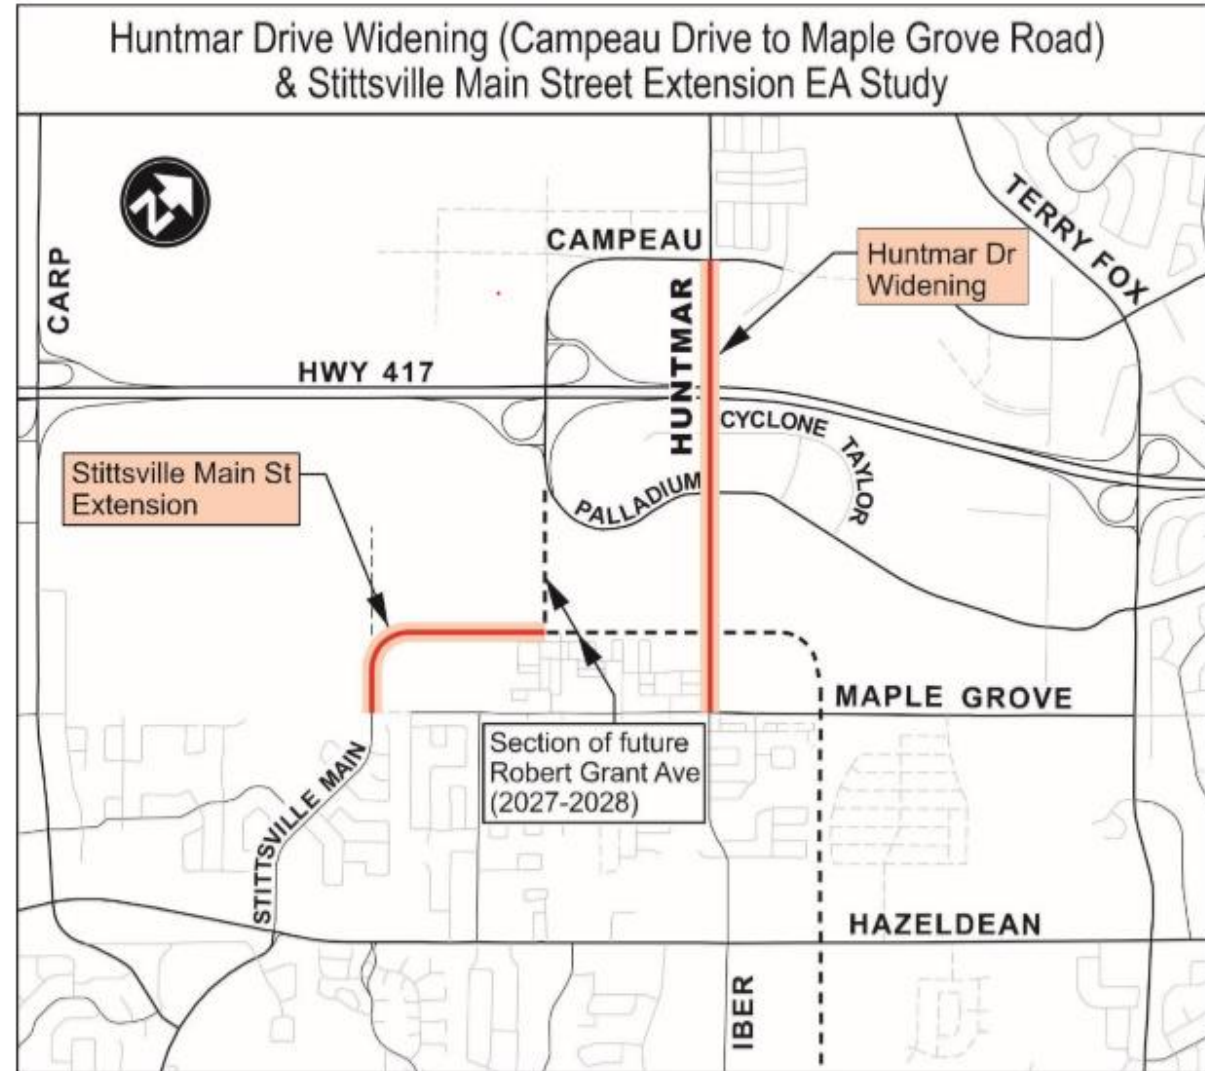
Huntmar Drive Widening (Campeau Drive to Maple Grove Road) & Stittsville Main Street Extension EA Study

N

CARP

CAMPEAU

TERRY FOX

Huntmar Dr Widening

HWY 417

HUNTMAR

CYCLONE

TAYLOR

PALLADIUM

Stittsville Main St Extension

MAPLE GROVE

Section of future Robert Grant Ave (2027-2028)

STITTSVILLE MAIN

HAZELDEAN

IBER